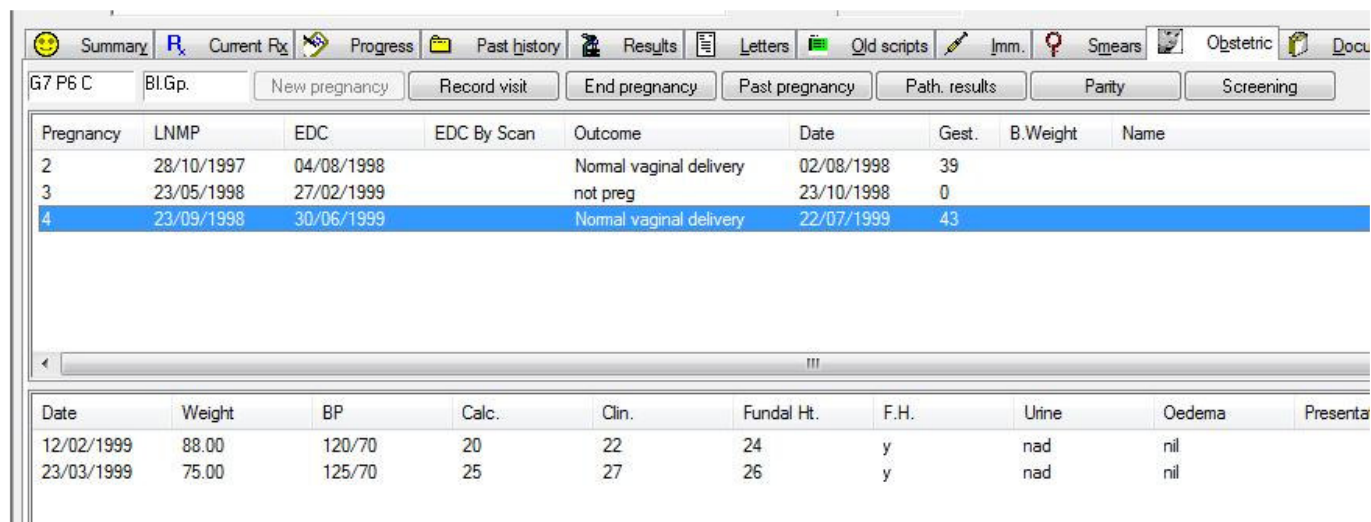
Summary | Current Rx | Progress | Past history | Results | Letters | Old scripts | Imm. | Smears | Obstetric | Docu

G7 P6 C | Bl.Gp. | New pregnancy | Record visit | End pregnancy | Past pregnancy | Path. results | Parity | Screening

| Pregnancy | LNMP | EDC | EDC By Scan | Outcome | Date | Gest. | B.Weight | Name |
|---|---|---|---|---|---|---|---|---|
| 2 | 28/10/1997 | 04/08/1998 | | Normal vaginal delivery | 02/08/1998 | 39 | | |
| 3 | 23/05/1998 | 27/02/1999 | | not preg | 23/10/1998 | 0 | | |
| 4 | 23/09/1998 | 30/06/1999 | | Normal vaginal delivery | 22/07/1999 | 43 | | |

III

| Date | Weight | BP | Calc. | Clin. | Fundal Ht. | F.H. | Urine | Oedema | Presenta |
|---|---|---|---|---|---|---|---|---|---|
| 12/02/1999 | 88.00 | 120/70 | 20 | 22 | 24 | y | nad | nil | |
| 23/03/1999 | 75.00 | 125/70 | 25 | 27 | 26 | y | nad | nil | |